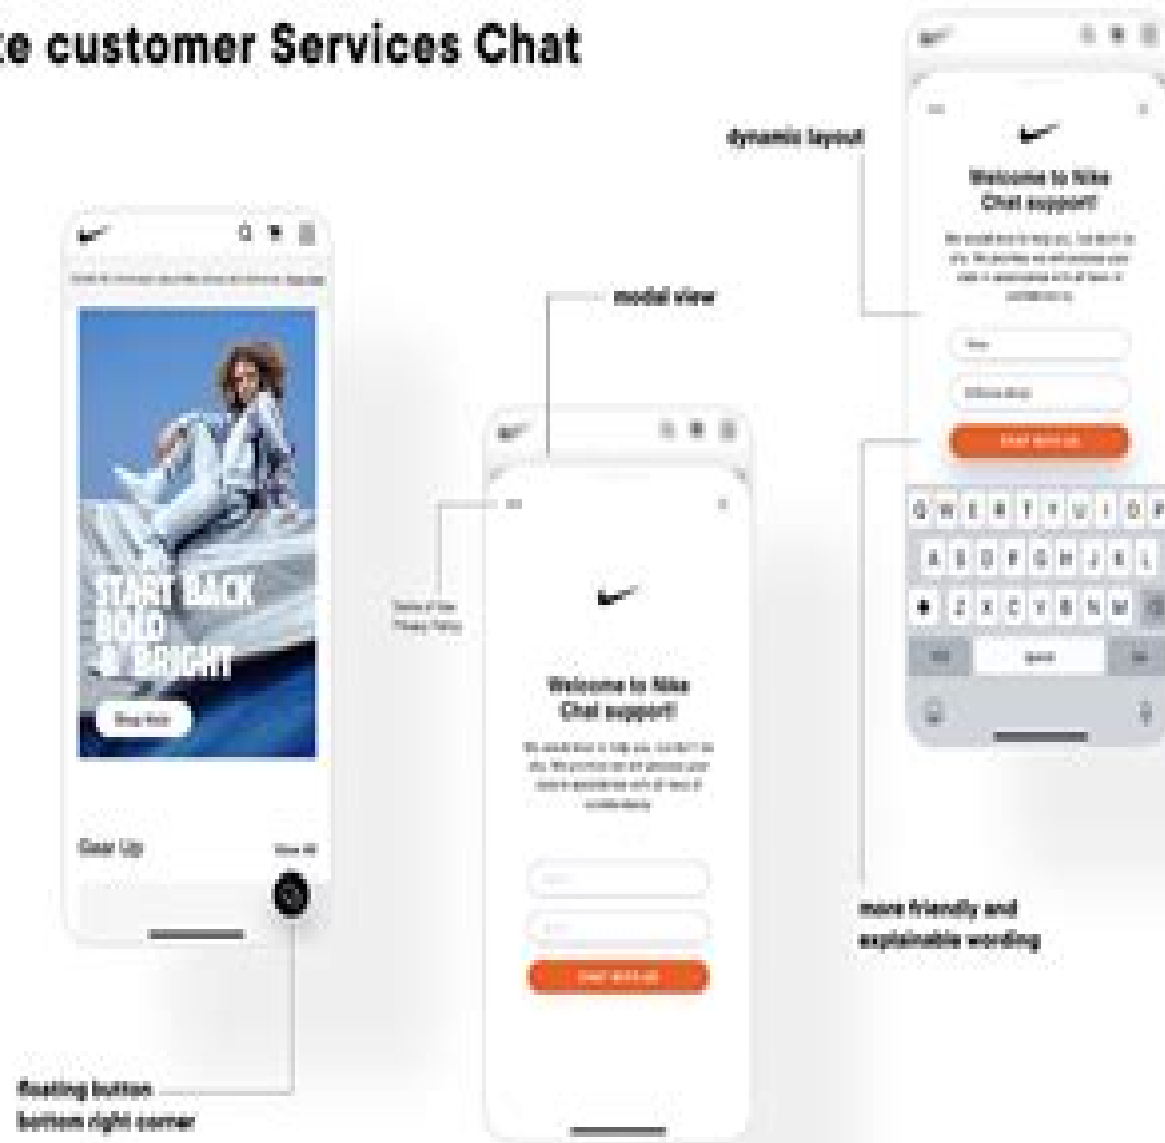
ke customer Services Chat

dynamic layout

Welcome to Nike Chat support!

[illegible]

Q W E R T Y U I O P

A S D F G H J K L

Z X C V B N M

space

modal view

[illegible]

START BACK BOLD & BRIGHT

Shop Now

Gear Up

View All

Terms of Use Privacy Policy

Welcome to Nike Chat support!

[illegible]

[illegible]

more friendly and explainable wording

floating button bottom right corner